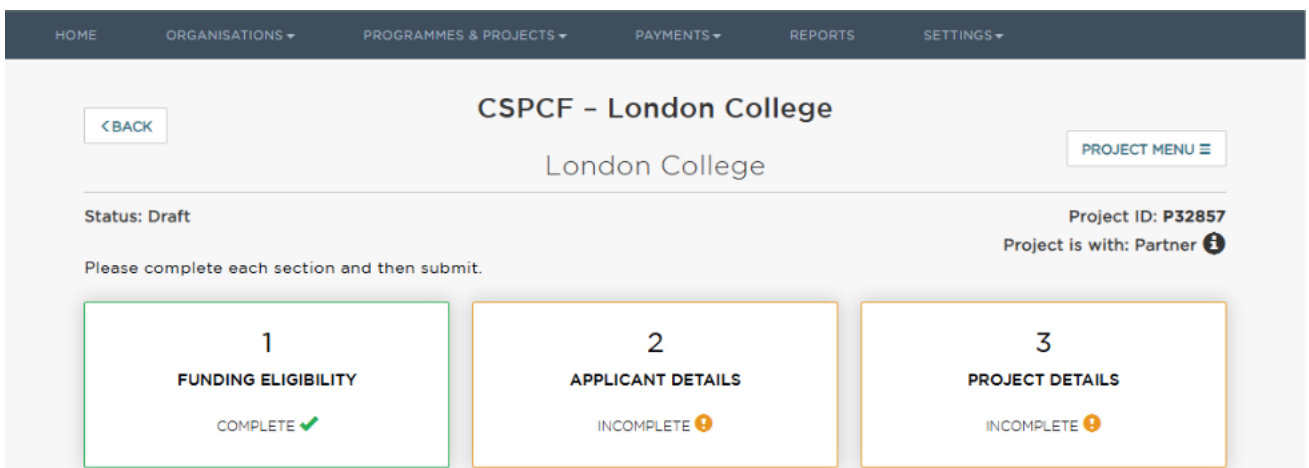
HOME ORGANISATIONS PROGRAMMES & PROJECTS PAYMENTS REPORTS SETTINGS

‹BACK

CSPCF – London College

PROJECT MENU ☰

London College

Status: Draft

Project ID: P32857

Project is with: Partner

Please complete each section and then submit.

1
FUNDING ELIGIBILITY
COMPLETE ✔

2
APPLICANT DETAILS
INCOMPLETE !

3
PROJECT DETAILS
INCOMPLETE !